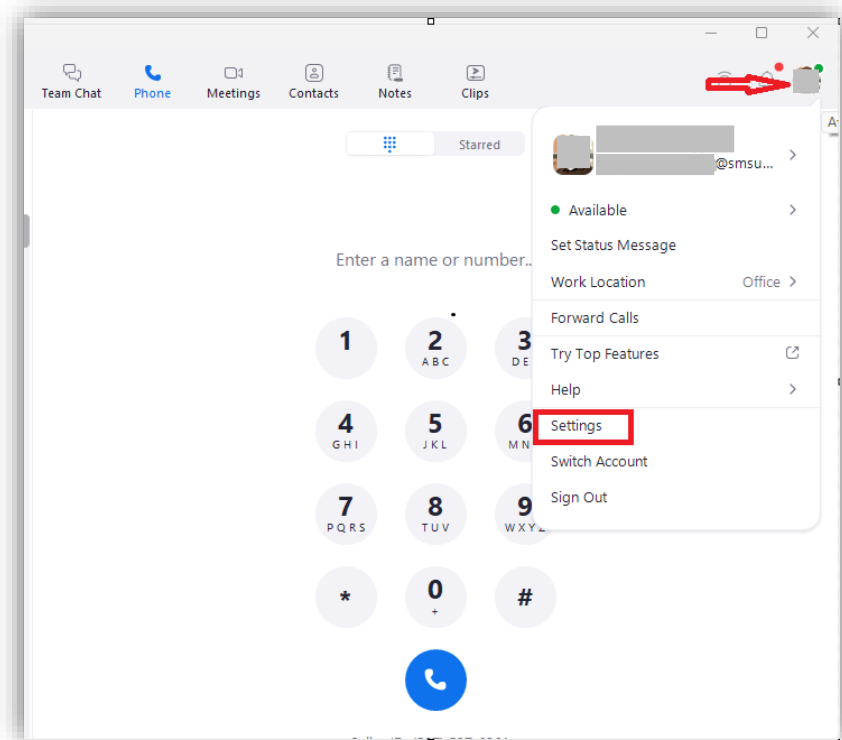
Team Chat Phone Meetings Contacts Notes Clips

Starred

Enter a name or number...

1
2 ABC
3 DE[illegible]
4 GHI
5 JKL
6 MN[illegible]
7 PQRS
8 TUV
9 WXY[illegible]
*
0 +
#

@smsu...

Available
Set Status Message
Work Location Office
Forward Calls
Try Top Features
Help
Settings
Switch Account
Sign Out